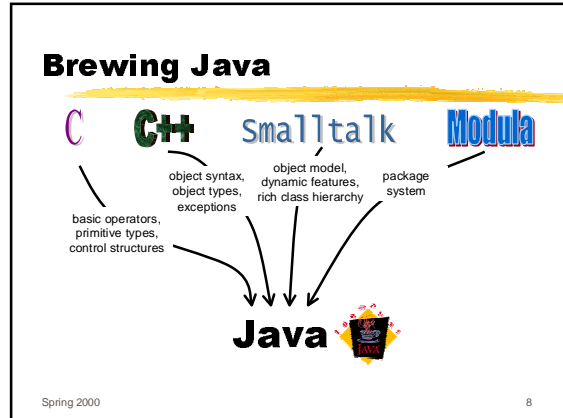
Brewing Java

C C++ Smalltalk Modula

object syntax, object types, exceptions

object model, dynamic features, rich class hierarchy

package system

basic operators, primitive types, control structures

Java

JAVA

Spring 2000

8